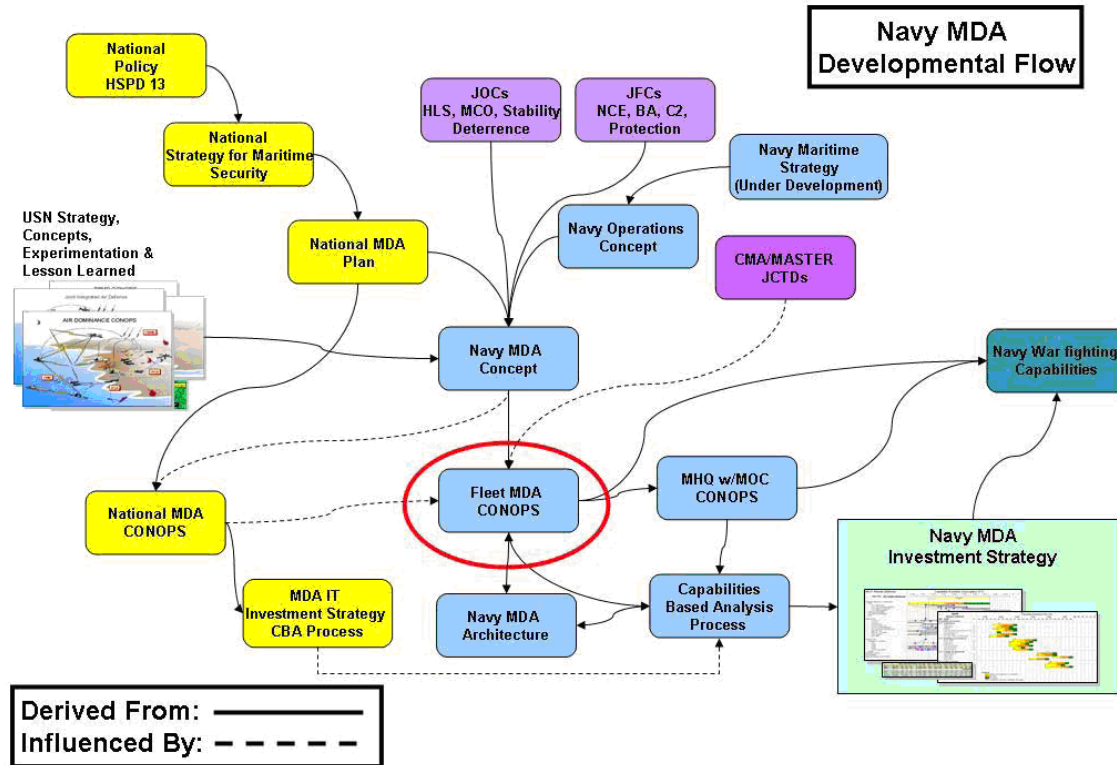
Navy MDA Developmental Flow

National Policy HSPD 13

National Strategy for Maritime Security

JOCs HLS, MCO, Stability Deterrence

JFCs NCE, BA, C2, Protection

Navy Maritime Strategy (Under Development)

USN Strategy, Concepts, Experimentation & Lesson Learned

AIR DOMINANCE CONOPS

National MDA Plan

Navy Operations Concept

CMA/MASTER JCTDs

Navy MDA Concept

Navy War fighting Capabilities

Fleet MDA CONOPS

MHQ w/MOC CONOPS

National MDA CONOPS

Navy MDA Investment Strategy

MDA IT Investment Strategy CBA Process

Navy MDA Architecture

Capabilities Based Analysis Process

Derived From:

Influenced By: